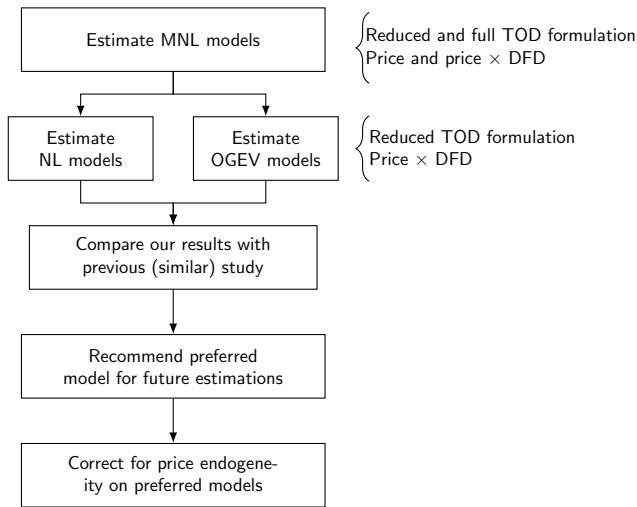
Estimate MNL models

Reduced and full TOD formulation
Price and price $\times$ DFD

Estimate NL models

Estimate OGEV models

Reduced TOD formulation
Price $\times$ DFD

Compare our results with previous (similar) study

Recommend preferred model for future estimations

Correct for price endogeneity on preferred models